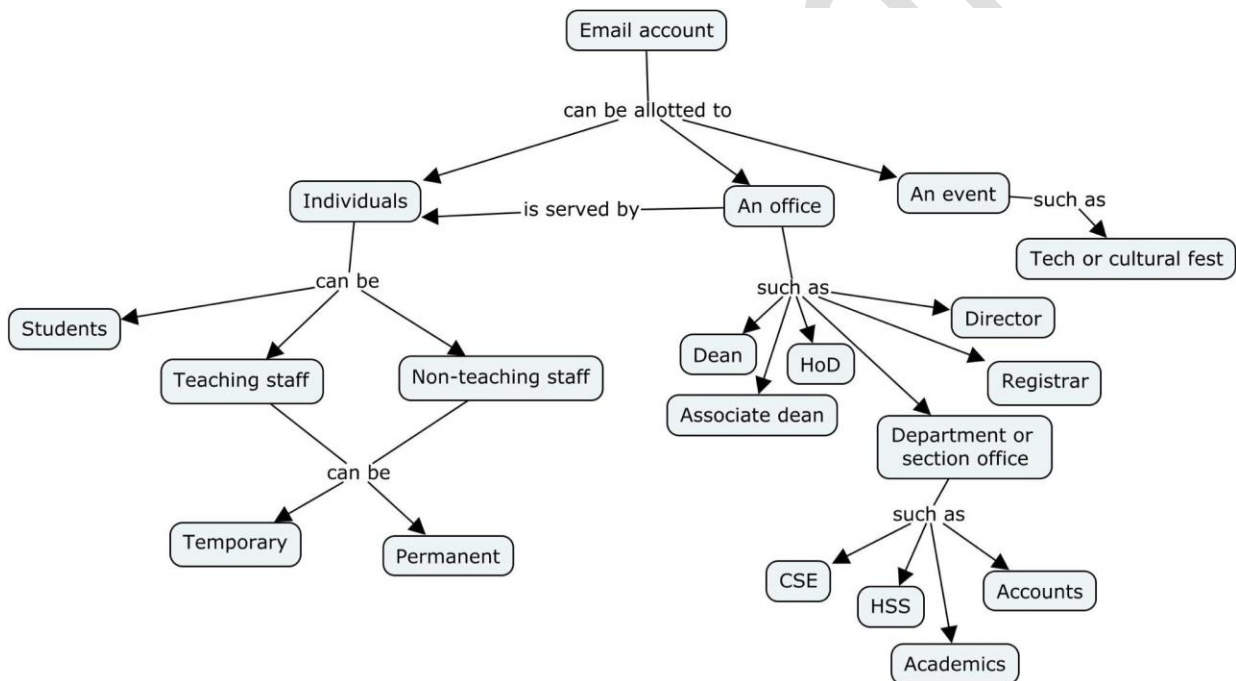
Email account

can be allotted to

Individuals

is served by

An office

An event

such as

Tech or cultural fest

can be

Students

Teaching staff

Non-teaching staff

can be

Temporary

Permanent

such as

Director

Dean

HoD

Registrar

Associate dean

Department or section office

such as

CSE

HSS

Accounts

Academics